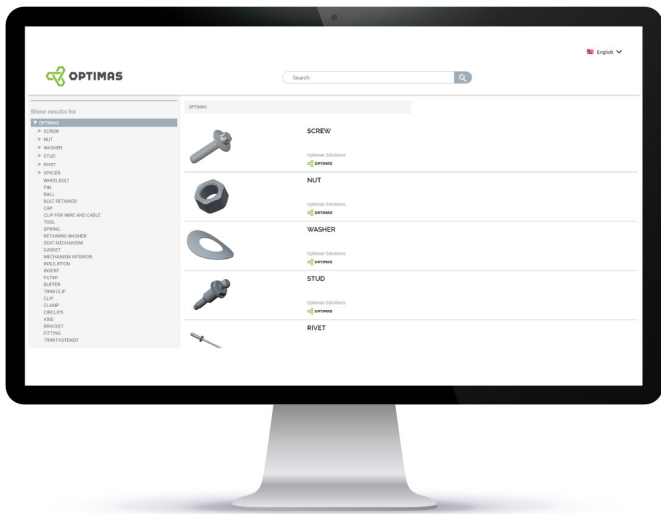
English

OPTIMAS

Search

Show results for

OPTIMAS
SCREW
NUT
WASHER
STUD
RIVET
SPACER
WHEELBOLT
PIN
BALL
BOLT RETAINER
CAP
CLIP FOR WIRE AND CABLE
TOOL
SPRING
RETAINING WASHER
SEAT MECHANISM
GASKET
MECHANISM INTERIOR
INSULATION
INSERT
FILTER
BUFFER
TRIM CLIP
CLIP
CLAMP
CIRCLIPS
AXIS
BRACKET
FITTING
TRIM FASTENER

OPTIMAS

SCREW
Optimas Solutions
OPTIMAS

NUT
Optimas Solutions
OPTIMAS

WASHER
Optimas Solutions
OPTIMAS

STUD
Optimas Solutions
OPTIMAS

RIVET